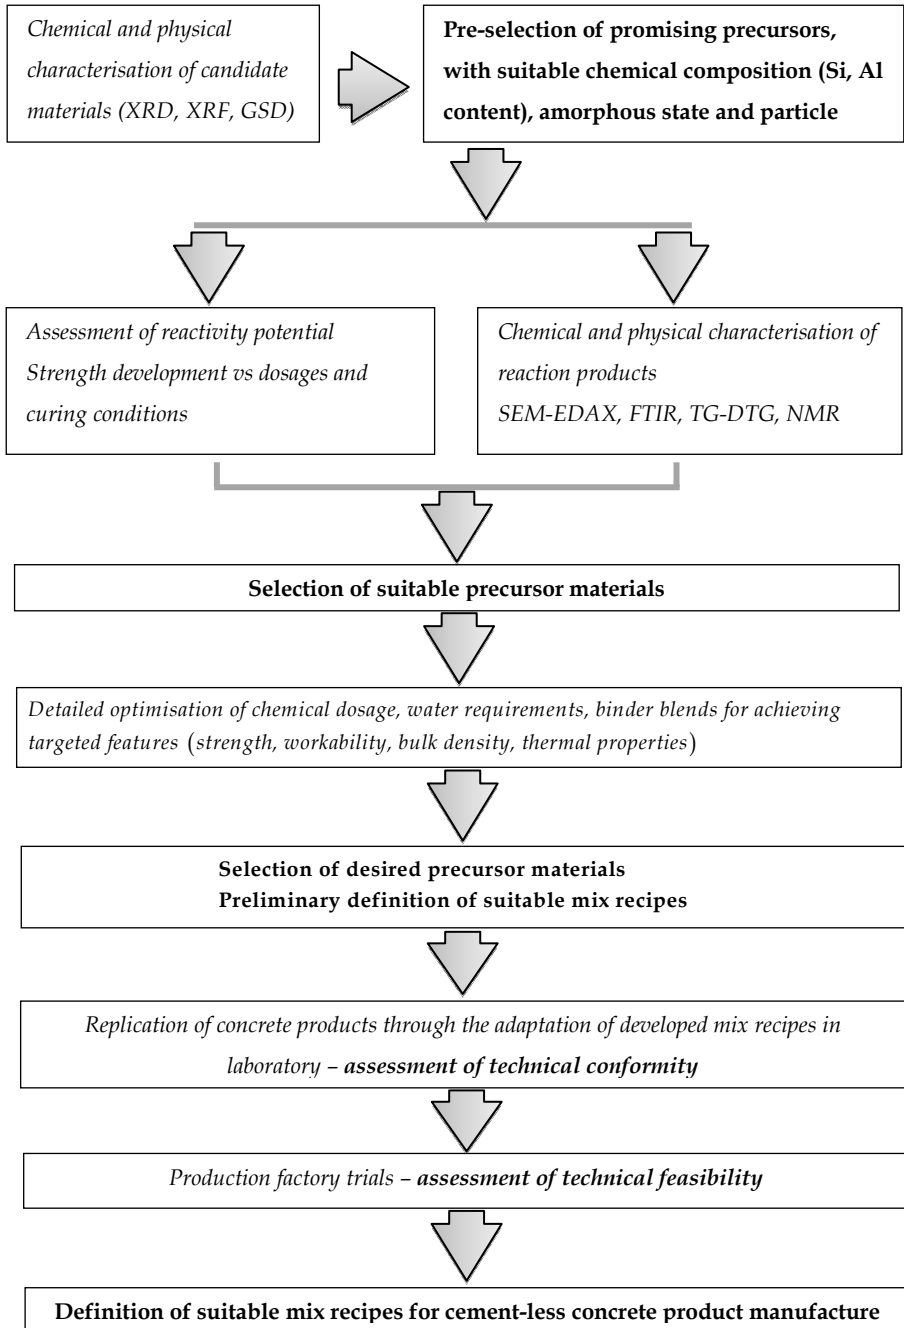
Chemical and physical characterisation of candidate materials (XRD, XRF, GSD)

**Pre-selection of promising precursors, with suitable chemical composition (Si, Al content), amorphous state and particle**

Assessment of reactivity potential
Strength development vs dosages and curing conditions

Chemical and physical characterisation of reaction products
SEM-EDAX, FTIR, TG-DTG, NMR

**Selection of suitable precursor materials**

Detailed optimisation of chemical dosage, water requirements, binder blends for achieving targeted features (strength, workability, bulk density, thermal properties)

**Selection of desired precursor materials**
**Preliminary definition of suitable mix recipes**

Replication of concrete products through the adaptation of developed mix recipes in laboratory – **assessment of technical conformity**

Production factory trials – **assessment of technical feasibility**

**Definition of suitable mix recipes for cement-less concrete product manufacture**